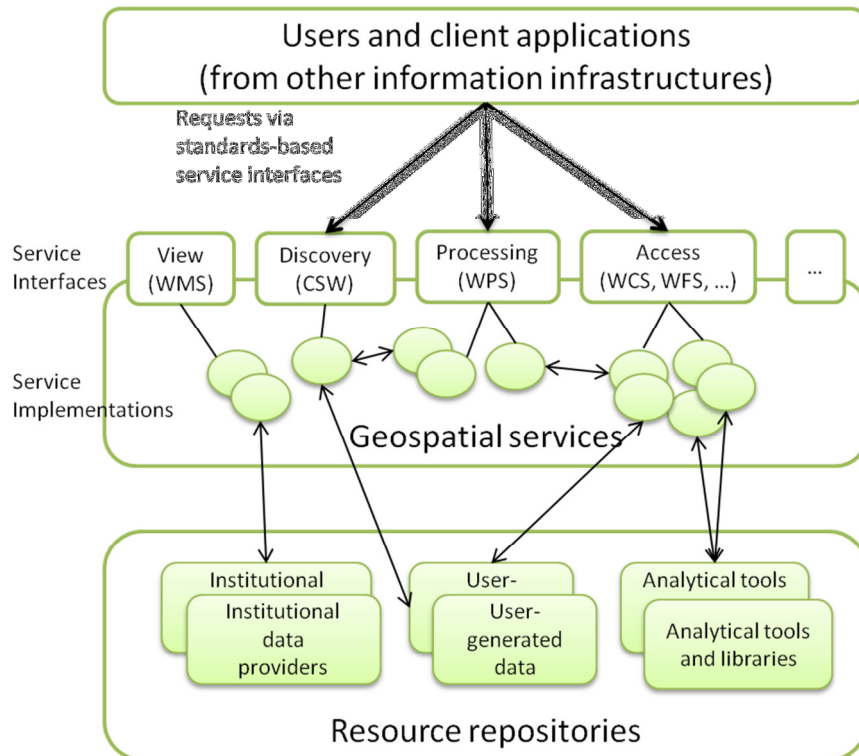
Users and client applications
(from other information infrastructures)

Requests via standards-based service interfaces

Service Interfaces

View (WMS)

Discovery (CSW)

Processing (WPS)

Access (WCS, WFS, ...)

...

Service Implementations

Geospatial services

Institutional

Institutional data providers

User-

User-generated data

Analytical tools

Analytical tools and libraries

Resource repositories